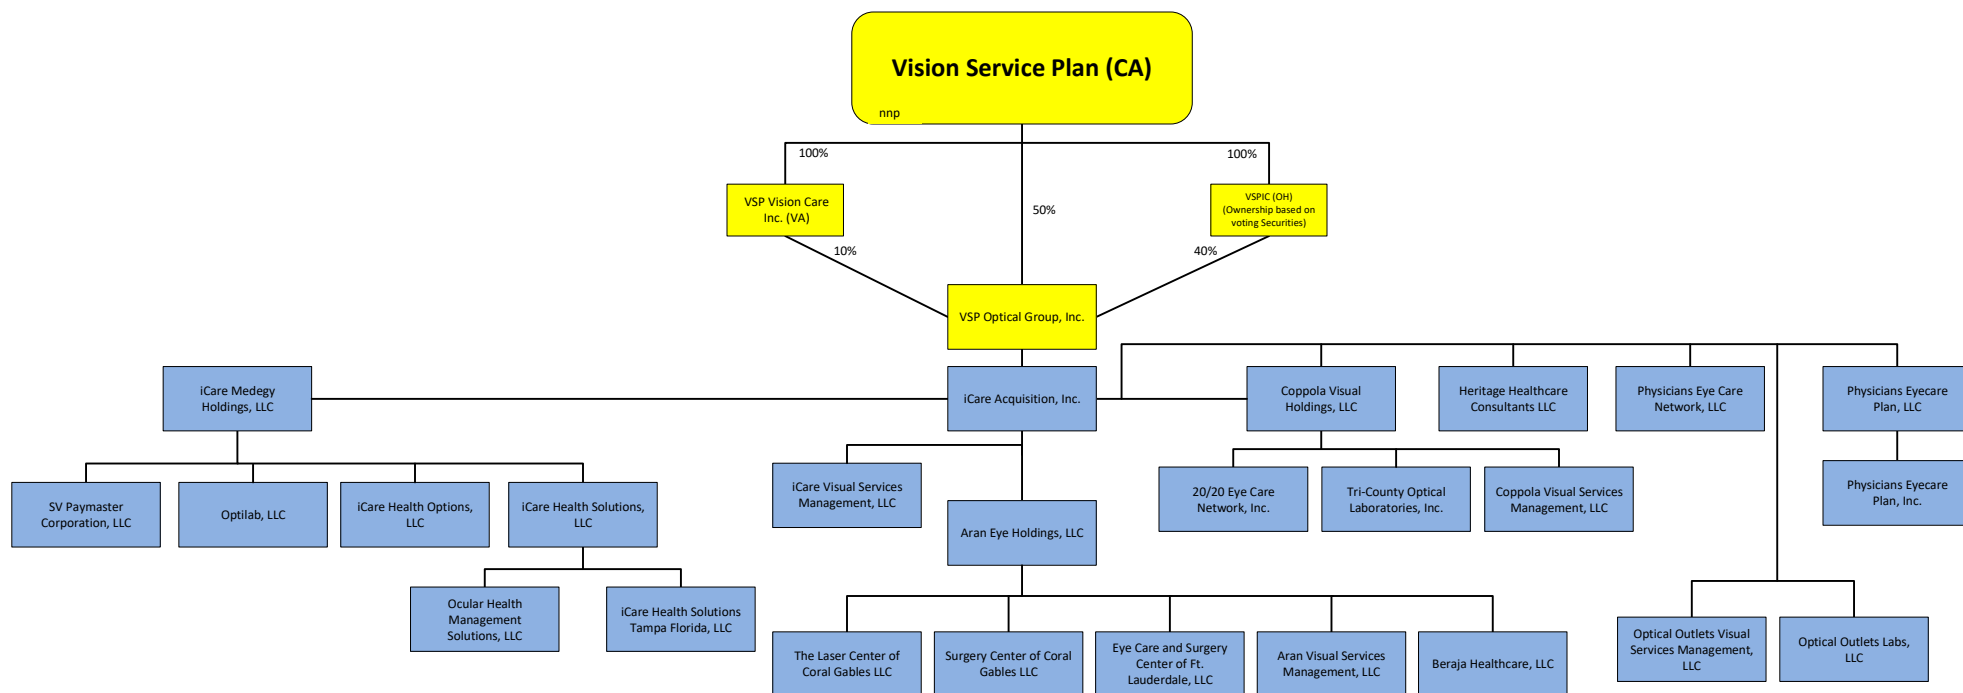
Vision Service Plan (CA)

nnp

100%

100%

50%

VSP Vision Care Inc. (VA)

VSPIC (OH) (Ownership based on voting Securities)

10%

40%

VSP Optical Group, Inc.

iCare Medegy Holdings, LLC

iCare Acquisition, Inc.

Coppola Visual Holdings, LLC

Heritage Healthcare Consultants LLC

Physicians Eye Care Network, LLC

Physicians Eyecare Plan, LLC

Physicians Eyecare Plan, Inc.

SV Paymaster Corporation, LLC

Optilab, LLC

iCare Health Options, LLC

iCare Health Solutions, LLC

iCare Visual Services Management, LLC

Aran Eye Holdings, LLC

20/20 Eye Care Network, Inc.

Tri-County Optical Laboratories, Inc.

Coppola Visual Services Management, LLC

Ocular Health Management Solutions, LLC

iCare Health Solutions Tampa Florida, LLC

The Laser Center of Coral Gables LLC

Surgery Center of Coral Gables LLC

Eye Care and Surgery Center of Ft. Lauderdale, LLC

Aran Visual Services Management, LLC

Beraja Healthcare, LLC

Optical Outlets Visual Services Management, LLC

Optical Outlets Labs, LLC